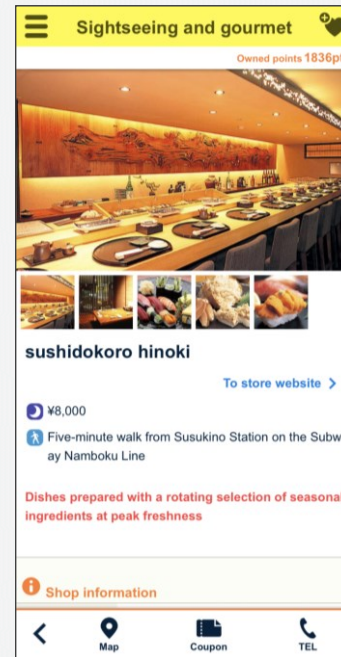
Sightseeing and gourmet

Owned points 1836pt

sushidokoro hinoki

To store website >

¥8,000

Five-minute walk from Susukino Station on the Subway Namboku Line

Dishes prepared with a rotating selection of seasonal ingredients at peak freshness

Shop information

Map

Coupon

TEL